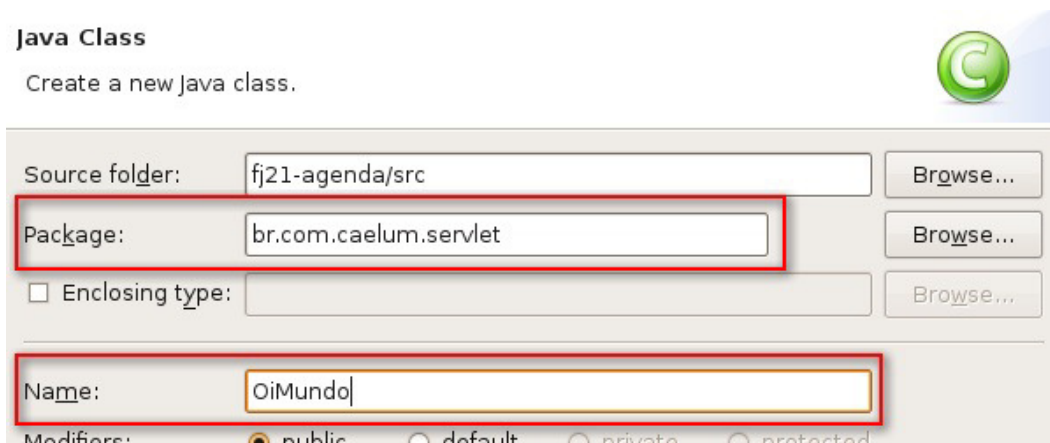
Java Class

Create a new Java class.

Source folder: fj21-agenda/src Browse...

Package: br.com.caelum.servlet Browse...

Enclosing type: Browse...

Name: OiMundo

Modifiers: public default private protected